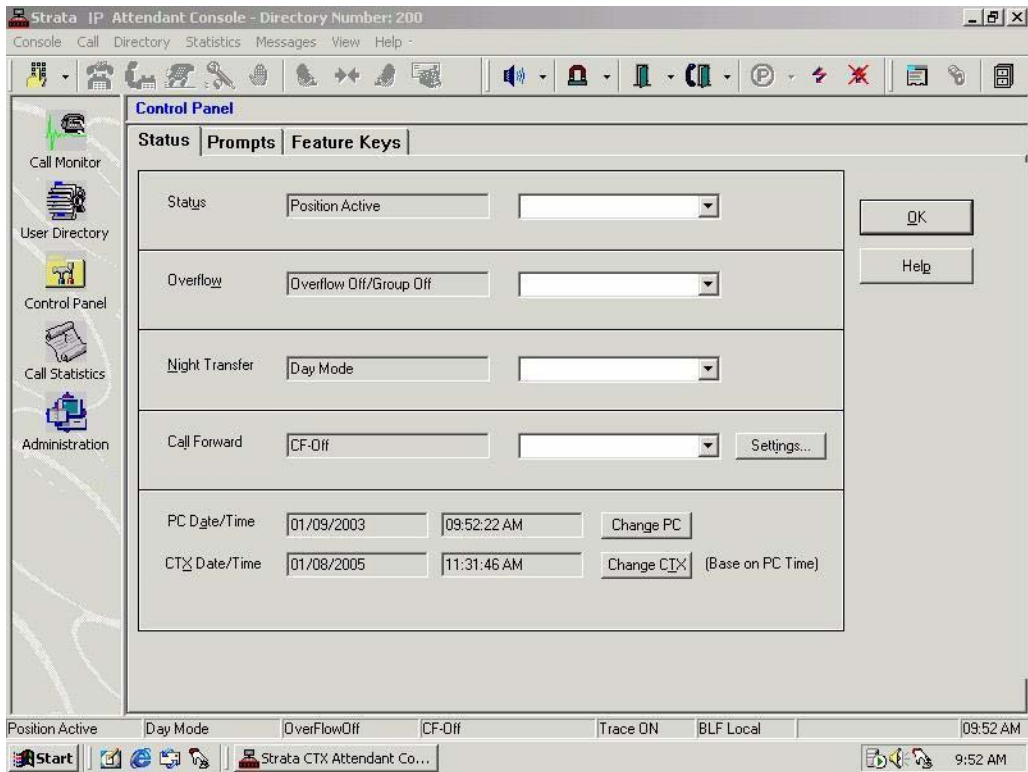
Strata IP Attendant Console - Directory Number: 200

Console Call Directory Statistics Messages View Help

Call Monitor

User Directory

Control Panel

Call Statistics

Administration

Control Panel

Status | Prompts | Feature Keys

Status Position Active

Overflow Overflow Off/Group Off

Night Transfer Day Mode

Call Forward CF-Off Settings...

PC Date/Time 01/09/2003 09:52:22 AM Change PC

CTX Date/Time 01/08/2005 11:31:46 AM Change CTX (Base on PC Time)

OK

Help

Position Active Day Mode OverFlowOff CF-Off Trace ON BLF Local 09:52 AM

Start Strata CTX Attendant Co... 9:52 AM